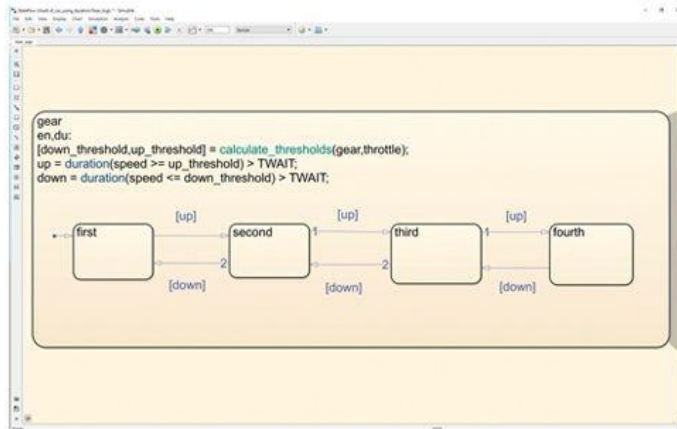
gear
en,du:
[down_threshold,up_threshold] = calculate_thresholds(gear,throttle);
up = duration(speed >= up_threshold) > TWAIT;
down = duration(speed <= down_threshold) > TWAIT;

[up]
[up]
[up]
first
second
1
third
1
fourth
2
2
[down]
[down]
[down]